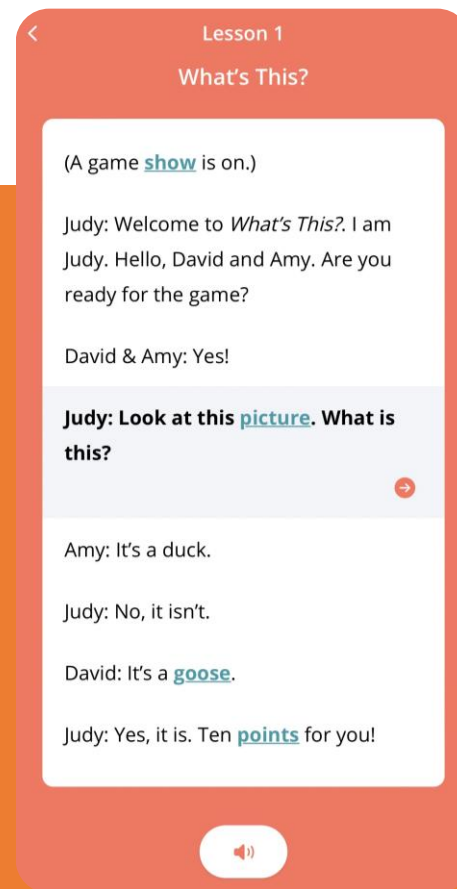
Lesson 1

What's This?

(A game show is on.)

Judy: Welcome to What's This?. I am Judy. Hello, David and Amy. Are you ready for the game?

David & Amy: Yes!

Judy: Look at this picture. What is this?

Amy: It's a duck.

Judy: No, it isn't.

David: It's a goose.

Judy: Yes, it is. Ten points for you!